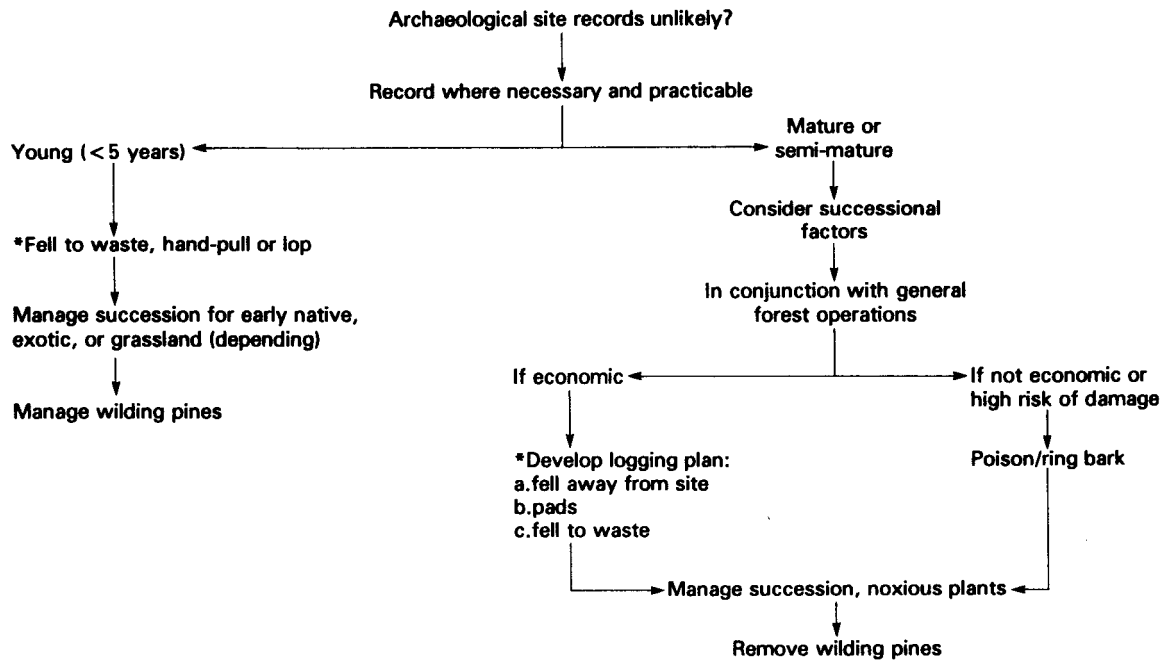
Archaeological site records unlikely?

Record where necessary and practicable

Young (< 5 years)

Mature or semi-mature

*Fell to waste, hand-pull or lop

Manage succession for early native, exotic, or grassland (depending)

Manage wilding pines

Consider successional factors

In conjunction with general forest operations

If economic

If not economic or high risk of damage

*Develop logging plan:
a.fell away from site
b.pads
c.fell to waste

Poison/ring bark

Manage succession, noxious plants

Remove wilding pines